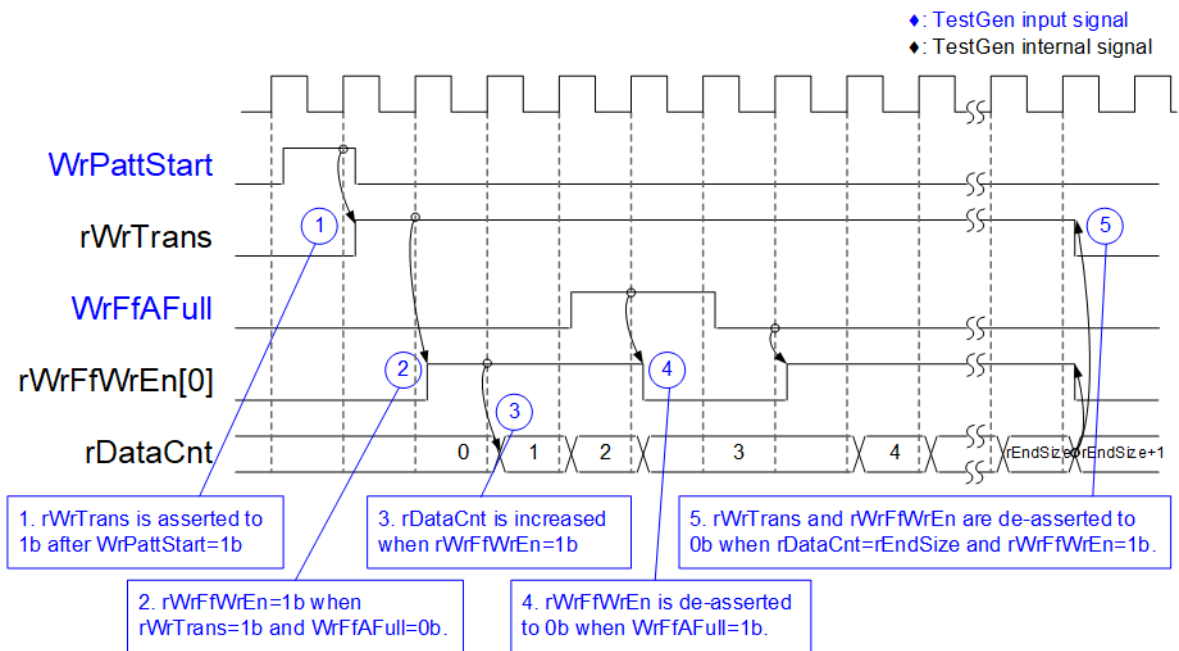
♦: TestGen input signal
♦: TestGen internal signal

WrPattStart

rWrTrans

WrFfAFull

rWrFfWrEn[0]

rDataCnt

0 1 2 3 4 rEndSize rEndSize+1

1

2

3

4

5

1. rWrTrans is asserted to 1b after WrPattStart=1b

2. rWrFfWrEn=1b when rWrTrans=1b and WrFfAFull=0b.

3. rDataCnt is increased when rWrFfWrEn=1b

4. rWrFfWrEn is de-asserted to 0b when WrFfAFull=1b.

5. rWrTrans and rWrFfWrEn are de-asserted to 0b when rDataCnt=rEndSize and rWrFfWrEn=1b.